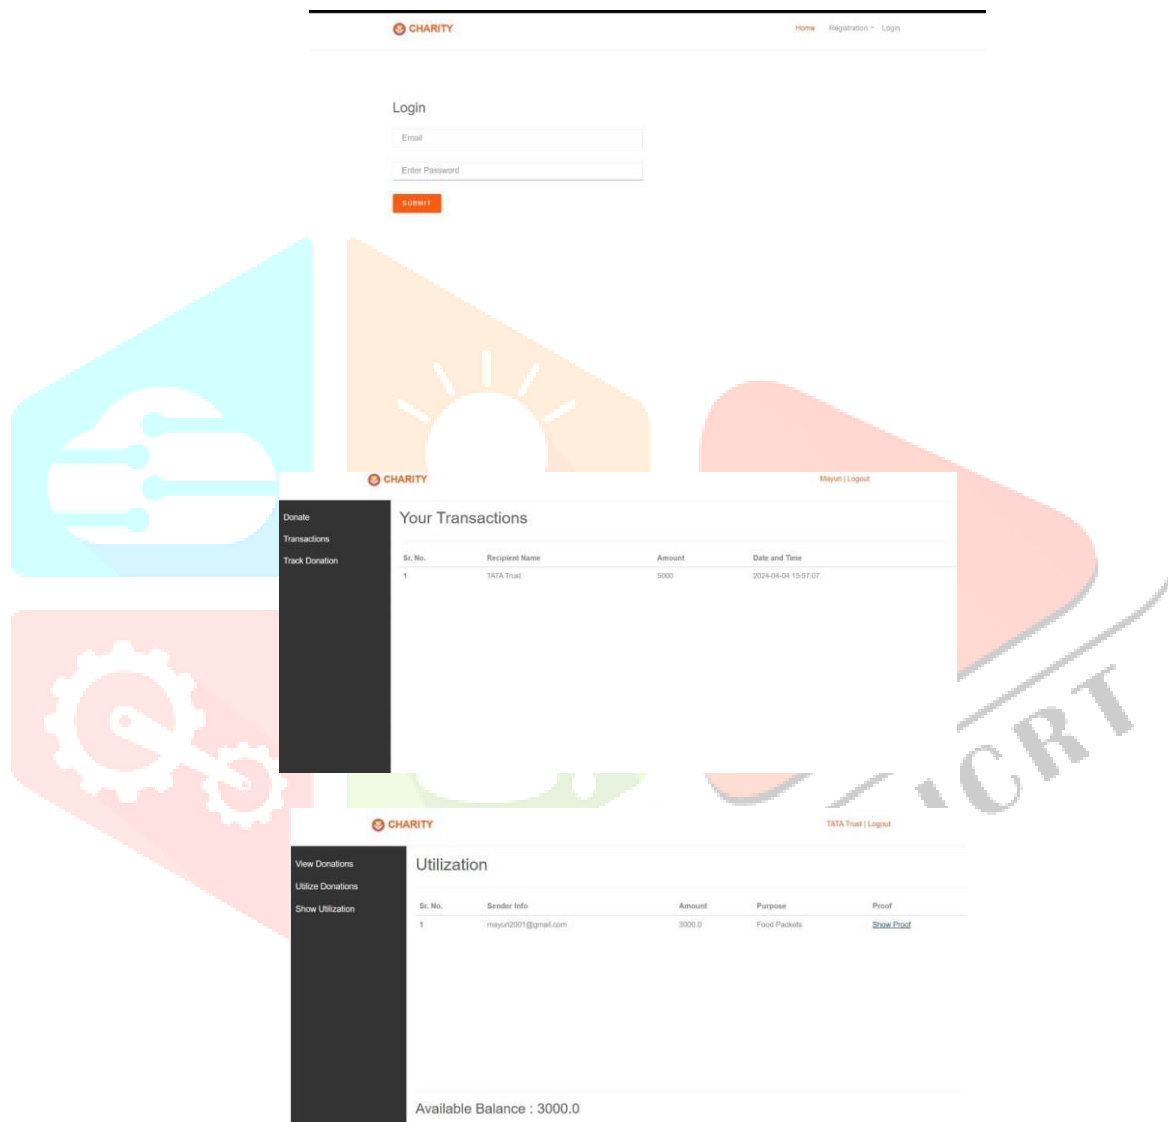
CHARITY

Home Registration Login

Login

Email

Enter Password

SUBMIT

CHARITY

Mayuri | Logout

Donate

Transactions

Track Donation

Your Transactions

| Sr. No. | Recipient Name | Amount | Date and Time |
|---|---|---|---|
| 1 | TATA Trust | 5000 | 2024-04-04 15:57:07 |

CHARITY

TATA Trust | Logout

View Donations

Utilize Donations

Show Utilization

Utilization

| Sr. No. | Sender Info | Amount | Purpose | Proof |
|---|---|---|---|---|
| 1 | mayuri2001@gmail.com | 3000.0 | Food Packets | Show Proof |

Available Balance : 3000.0

IJCRT